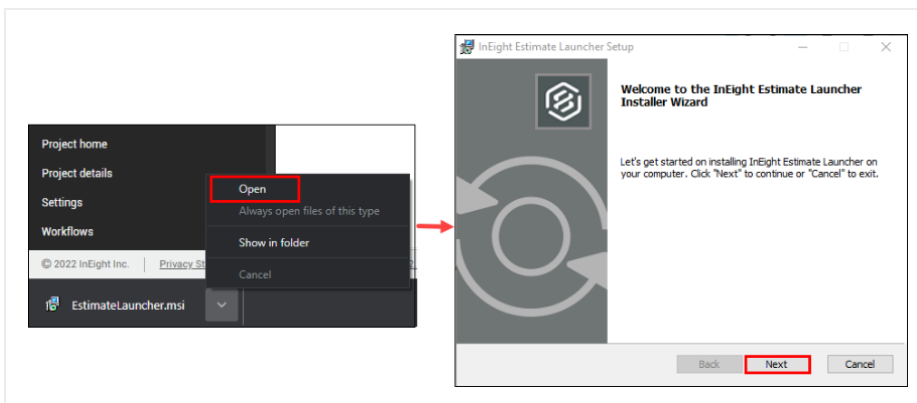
Project home
Project details
Settings
Workflows
© 2022 InEight Inc.
Privacy St
Open
Always open files of this type
Show in folder
Cancel
EstimateLauncher.msi

InEight Estimate Launcher Setup
Welcome to the InEight Estimate Launcher Installer Wizard
Let's get started on installing InEight Estimate Launcher on your computer. Click "Next" to continue or "Cancel" to exit.
Back
Next
Cancel